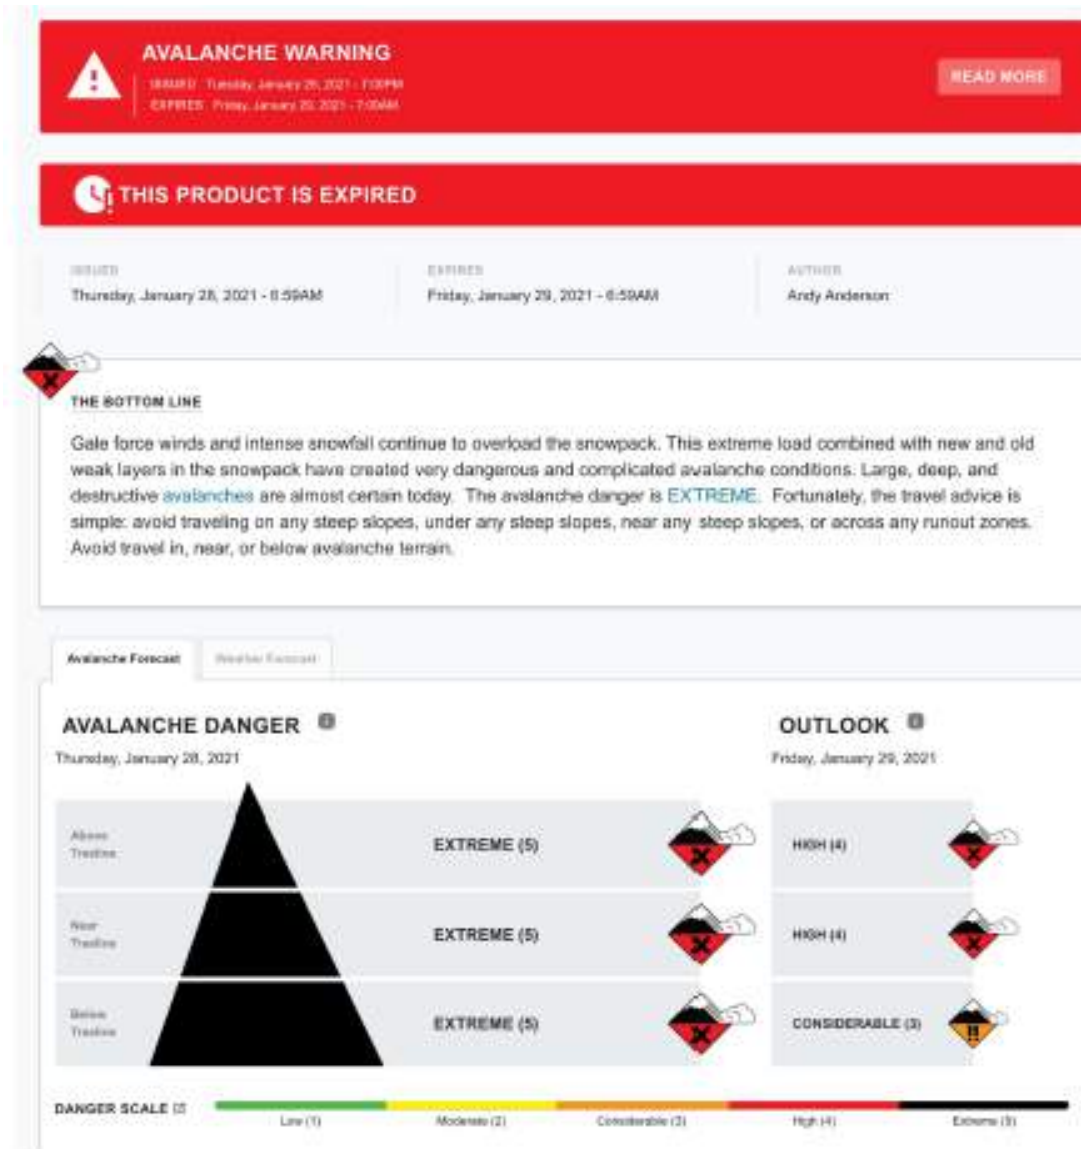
AVALANCHE WARNING

ISSUED Tuesday, January 26, 2021 - 7:00PM
EXPIRES Friday, January 29, 2021 - 7:00AM

READ MORE

THIS PRODUCT IS EXPIRED

ISSUED
Thursday, January 28, 2021 - 6:59AM

EXPIRES
Friday, January 29, 2021 - 6:59AM

AUTHOR
Andy Anderson

THE BOTTOM LINE

Gale force winds and intense snowfall continue to overload the snowpack. This extreme load combined with new and old weak layers in the snowpack have created very dangerous and complicated avalanche conditions. Large, deep, and destructive avalanches are almost certain today. The avalanche danger is EXTREME. Fortunately, the travel advice is simple: avoid traveling on any steep slopes, under any steep slopes, near any steep slopes, or across any runout zones. Avoid travel in, near, or below avalanche terrain.

Avalanche Forecast
Weather Forecast

AVALANCHE DANGER
Thursday, January 28, 2021

OUTLOOK
Friday, January 29, 2021

| | | |
|---|---|---|
| Above Treeline | EXTREME (5) | HIGH (4) |
| Near Treeline | EXTREME (5) | HIGH (4) |
| Below Treeline | EXTREME (5) | CONSIDERABLE (3) |

DANGER SCALE
Low (1) Moderate (2) Considerable (3) High (4) Extreme (5)